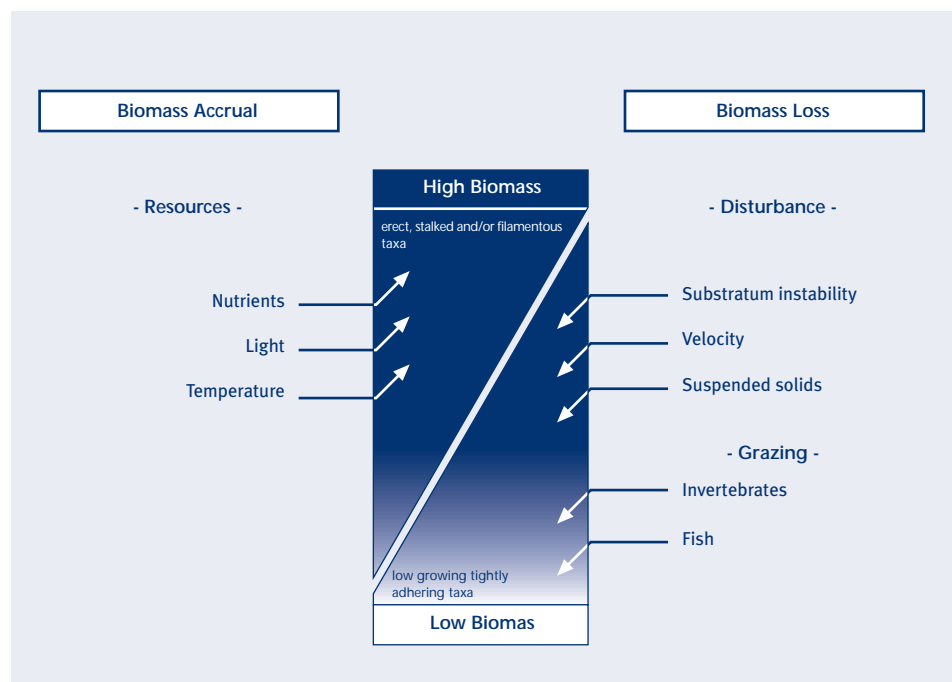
Biomass Accrual

Biomass Loss

- Resources -

High Biomass

erect, stalked and/or filamentous taxa

- Disturbance -

Nutrients

Light

Temperature

Substratum instability

Velocity

Suspended solids

- Grazing -

Invertebrates

Fish

low growing tightly adhering taxa

Low Biomas